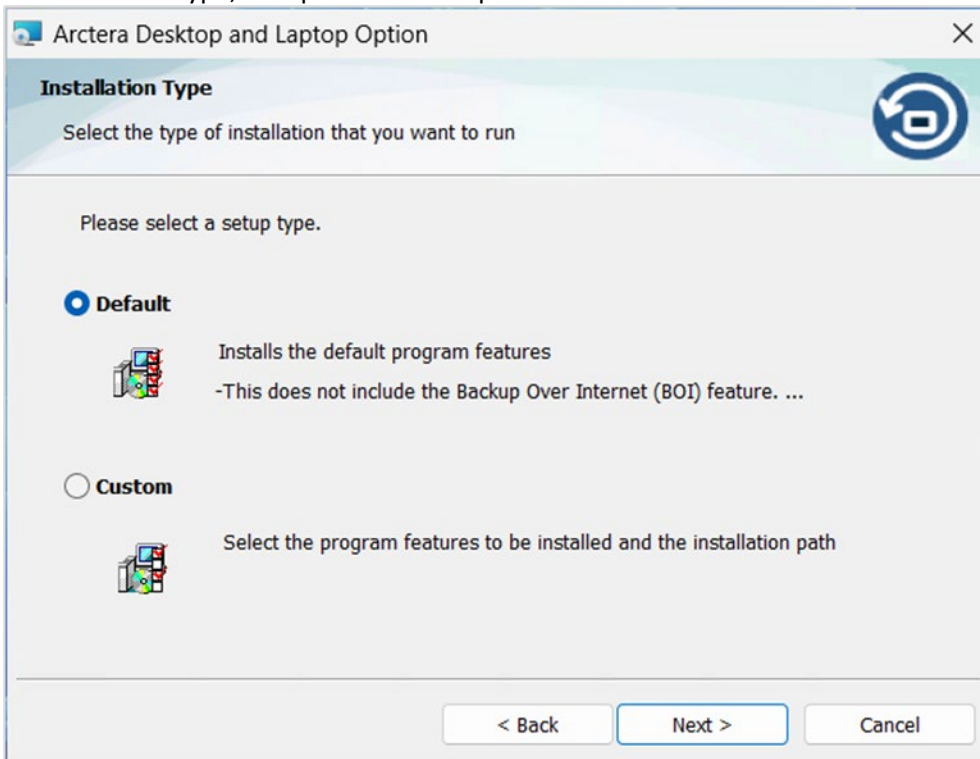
Arctera Desktop and Laptop Option

Installation Type

Select the type of installation that you want to run

Please select a setup type.

Default

Installs the default program features
-This does not include the Backup Over Internet (BOI) feature. ...

Custom

Select the program features to be installed and the installation path

< Back

Next >

Cancel